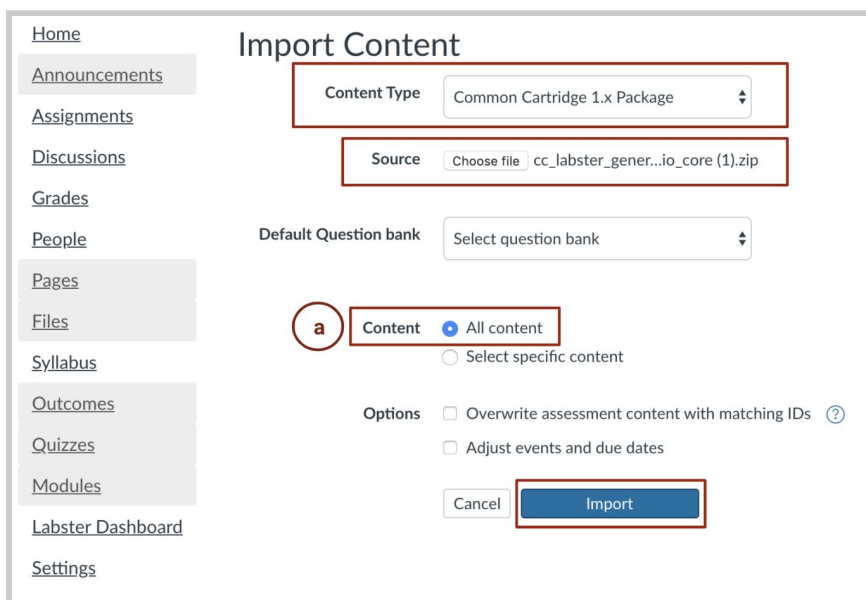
Home
Announcements
Assignments
Discussions
Grades
People
Pages
Files
Syllabus
Outcomes
Quizzes
Modules
Labster Dashboard
Settings

Import Content

Content Type Common Cartridge 1.x Package

Source Choose file cc_labster_gener...io_core (1).zip

Default Question bank Select question bank

a

Content All content
Select specific content

Options Overwrite assessment content with matching IDs ?
Adjust events and due dates

Cancel Import